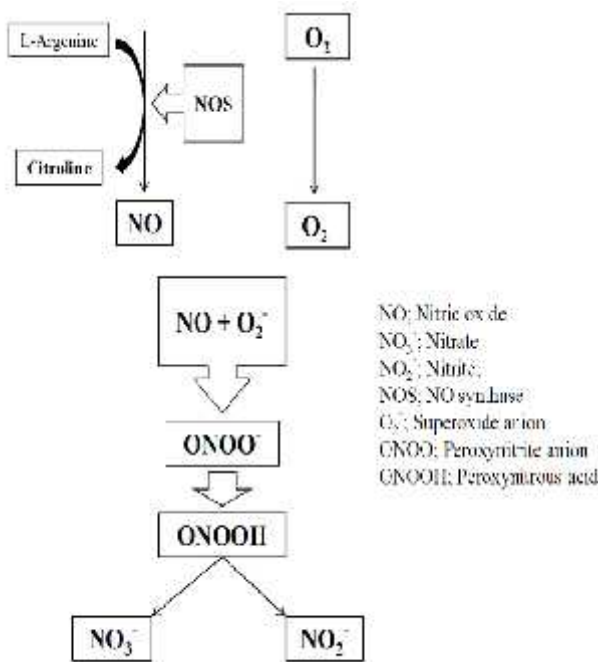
L-Arginine

NOS

Citrulline

NO

$O_2$

$O_2^-$

$NO + O_2^-$

$ONOO^-$

ONOOH

$NO_3^-$

$NO_2^-$

NO: Nitric oxide
$NO_3^-$: Nitrate
$NO_2^-$: Nitrite
NOS: NO synthase
$O_2^-$: Superoxide anion
ONOO: Peroxynitrite anion
ONOOH: Peroxynitrous acid